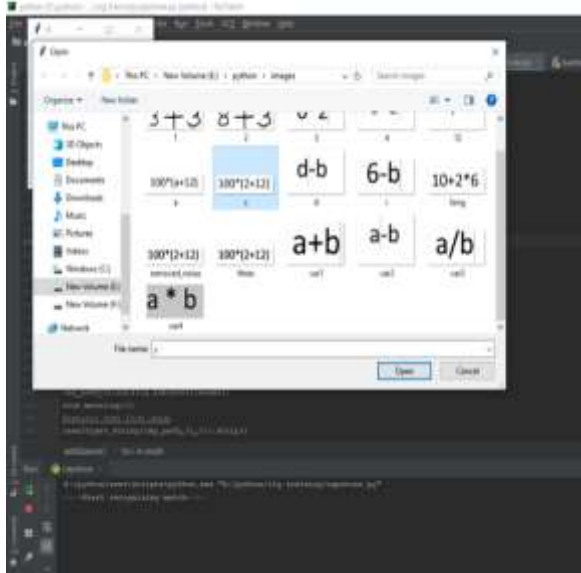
Open

This PC › New Volume (E:) › python › images

Search images

Organize ▾   New folder

This PC
3D Objects
Desktop
Documents
Downloads
Music
Pictures
Videos
Windows (C:)
New Volume (E:)
New Volume (F:)
Network

3+3   8+3   0 2
1   2   3   4   5

100*(a+12)   100*(2+12)   d-b   6-b   10+2*6
a   s   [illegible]   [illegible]   long

100*(2+12)   100*(2+12)   a+b   a-b   a/b
removed_noise   thresh   var1   var2   var3

a * b
var4

File name:

Open   Cancel

Run

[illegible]